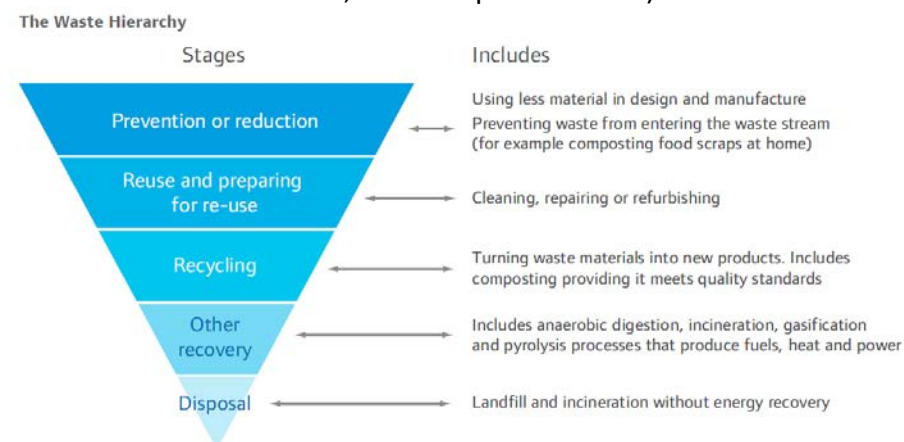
The Waste Hierarchy

Stages

Includes

Prevention or reduction

Using less material in design and manufacture
Preventing waste from entering the waste stream (for example composting food scraps at home)

Reuse and preparing for re-use

Cleaning, repairing or refurbishing

Recycling

Turning waste materials into new products. Includes composting providing it meets quality standards

Other recovery

Includes anaerobic digestion, incineration, gasification and pyrolysis processes that produce fuels, heat and power

Disposal

Landfill and incineration without energy recovery